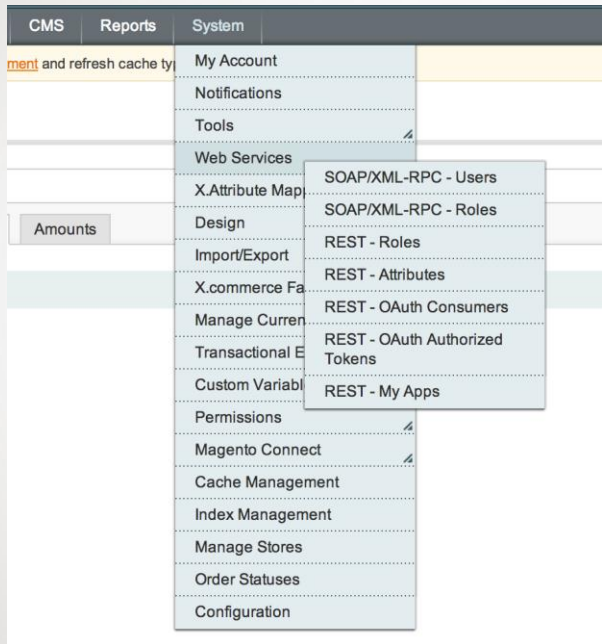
CMS Reports System

ment and refresh cache ty

Amounts

My Account
Notifications
Tools
Web Services
X.Attribute Mapp
Design
Import/Export
X.commerce Fa
Manage Curren
Transactional E
Custom Variabl
Permissions
Magento Connect
Cache Management
Index Management
Manage Stores
Order Statuses
Configuration

SOAP/XML-RPC - Users
SOAP/XML-RPC - Roles
REST - Roles
REST - Attributes
REST - OAuth Consumers
REST - OAuth Authorized Tokens
REST - My Apps